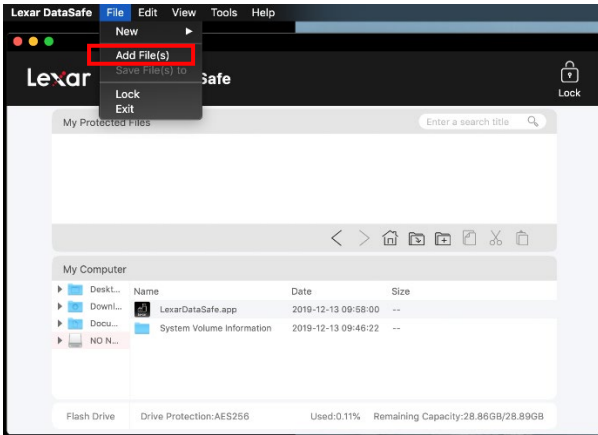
Lexar DataSafe File Edit View Tools Help

New ▶
Add File(s)
Save File(s) to
Lock
Exit

Lexar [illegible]Safe

Lock

My Protected Files

Enter a search title

My Computer

| | Name | Date | Size |
|---|---|---|---|
| Deskt... | LexarDataSafe.app | 2019-12-13 09:58:00 | -- |
| Downl... | System Volume Information | 2019-12-13 09:46:22 | -- |
| Docu... | | | |
| NO N... | | | |

Flash Drive Drive Protection:AES256 Used:0.11% Remaining Capacity:28.86GB/28.89GB